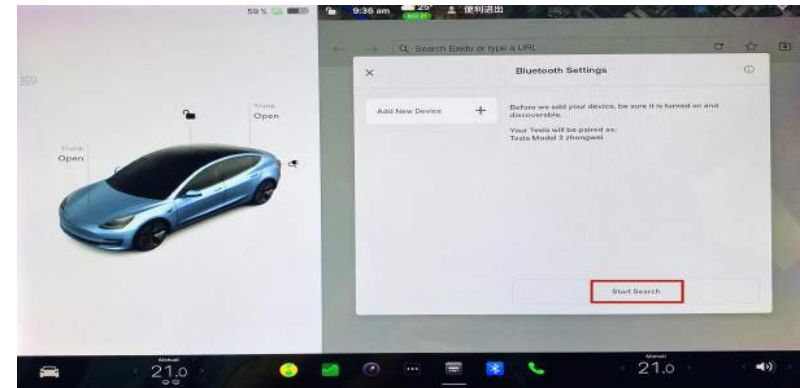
59 %

9:36 am 25° 便利进出

Search Baidu or type a URL

Trunk
Open

Frunk
Open

Bluetooth Settings

Add New Device +

Before we add your device, be sure it is turned on and discoverable.

Your Tesla will be paired as:
Tesla Model 3 zhongwei

Start Search

Manual
21.0

Manual
21.0